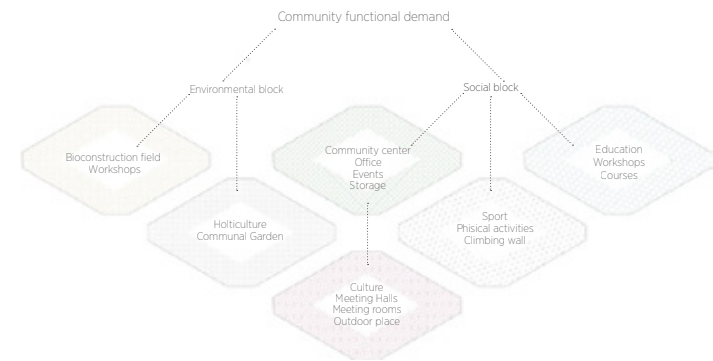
Community functional demand

Environmental block

Social block

Bioconstruction field
Workshops

Community center
Office
Events
Storage

Education
Workshops
Courses

Holticulture
Communal Garden

Sport
Phisical activities
Climbing wall

Culture
Meeting Halls
Meeting rooms
Outdoor place